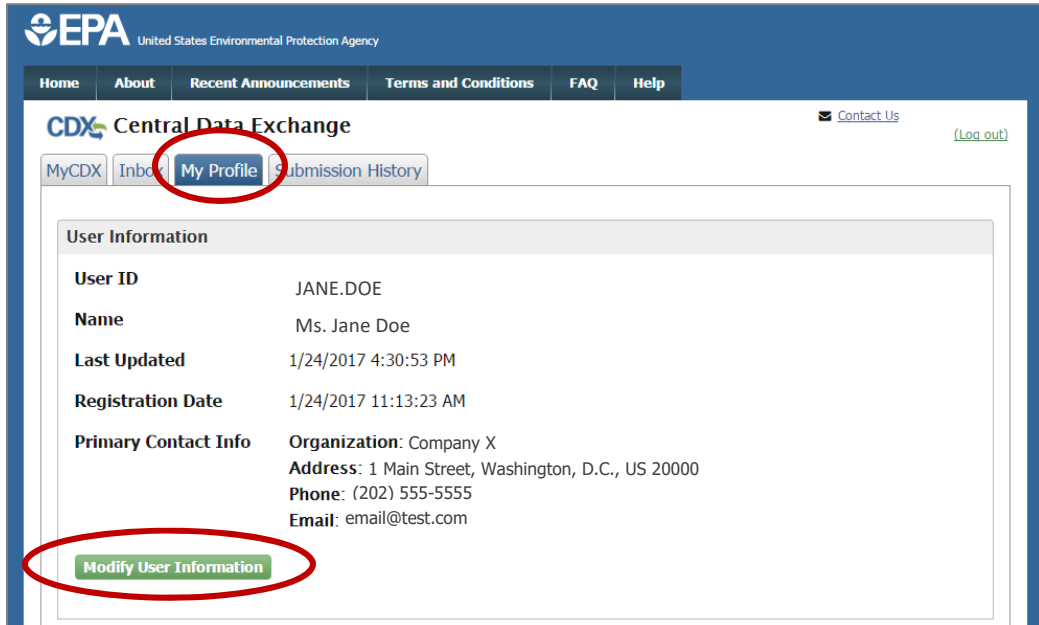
EPA United States Environmental Protection Agency

Home | About | Recent Announcements | Terms and Conditions | FAQ | Help

CDX Central Data Exchange

Contact Us

(Log out)

MyCDX | Inbox | My Profile | Submission History

User Information

User ID JANE.DOE

Name Ms. Jane Doe

Last Updated 1/24/2017 4:30:53 PM

Registration Date 1/24/2017 11:13:23 AM

Primary Contact Info
Organization: Company X
Address: 1 Main Street, Washington, D.C., US 20000
Phone: (202) 555-5555
Email: email@test.com

Modify User Information